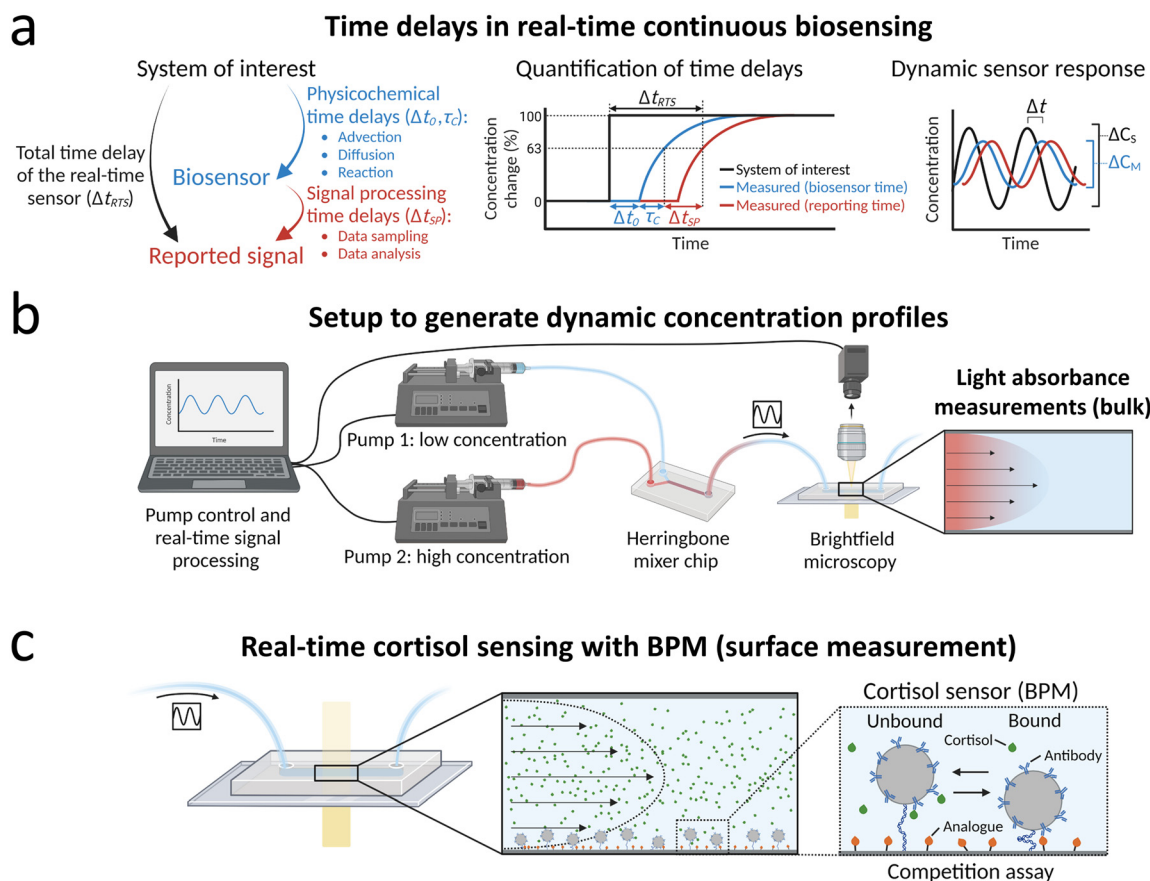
a
Time delays in real-time continuous biosensing

System of interest
Total time delay of the real-time sensor ($\Delta t_{RTS}$)
Physicochemical time delays ($\Delta t_0, \tau_C$):
• Advection
• Diffusion
• Reaction
Biosensor
Signal processing time delays ($\Delta t_{SP}$):
• Data sampling
• Data analysis
Reported signal

Quantification of time delays
$\Delta t_{RTS}$
100
63
0
Concentration change (%)
System of interest
Measured (biosensor time)
Measured (reporting time)
$\Delta t_0$ $\tau_C$ $\Delta t_{SP}$
Time

Dynamic sensor response
$\Delta t$
$\Delta C_S$
$\Delta C_M$
Concentration
Time

b
Setup to generate dynamic concentration profiles

Concentration
Time
Pump control and real-time signal processing
Pump 1: low concentration
Pump 2: high concentration
Herringbone mixer chip
Brightfield microscopy
Light absorbance measurements (bulk)

c
Real-time cortisol sensing with BPM (surface measurement)

Cortisol sensor (BPM)
Unbound
Bound
Cortisol
Antibody
Analogue
Competition assay